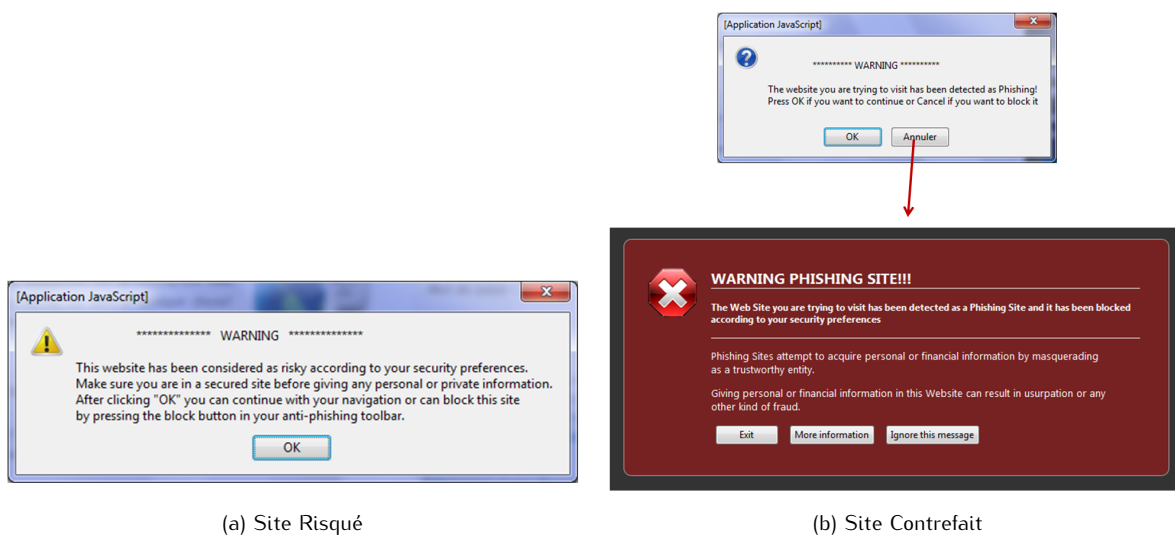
[Application JavaScript]

************** WARNING **************

This website has been considered as risky according to your security preferences. Make sure you are in a secured site before giving any personal or private information. After clicking "OK" you can continue with your navigation or can block this site by pressing the block button in your anti-phishing toolbar.

OK

(a) Site Risqué

[Application JavaScript]

********** WARNING **********

The website you are trying to visit has been detected as Phishing! Press OK if you want to continue or Cancel if you want to block it

OK Annuler

WARNING PHISHING SITE!!!

The Web Site you are trying to visit has been detected as a Phishing Site and it has been blocked according to your security preferences

Phishing Sites attempt to acquire personal or financial information by masquerading as a trustworthy entity.

Giving personal or financial information in this Website can result in usurpation or any other kind of fraud.

Exit More information Ignore this message

(b) Site Contrefait